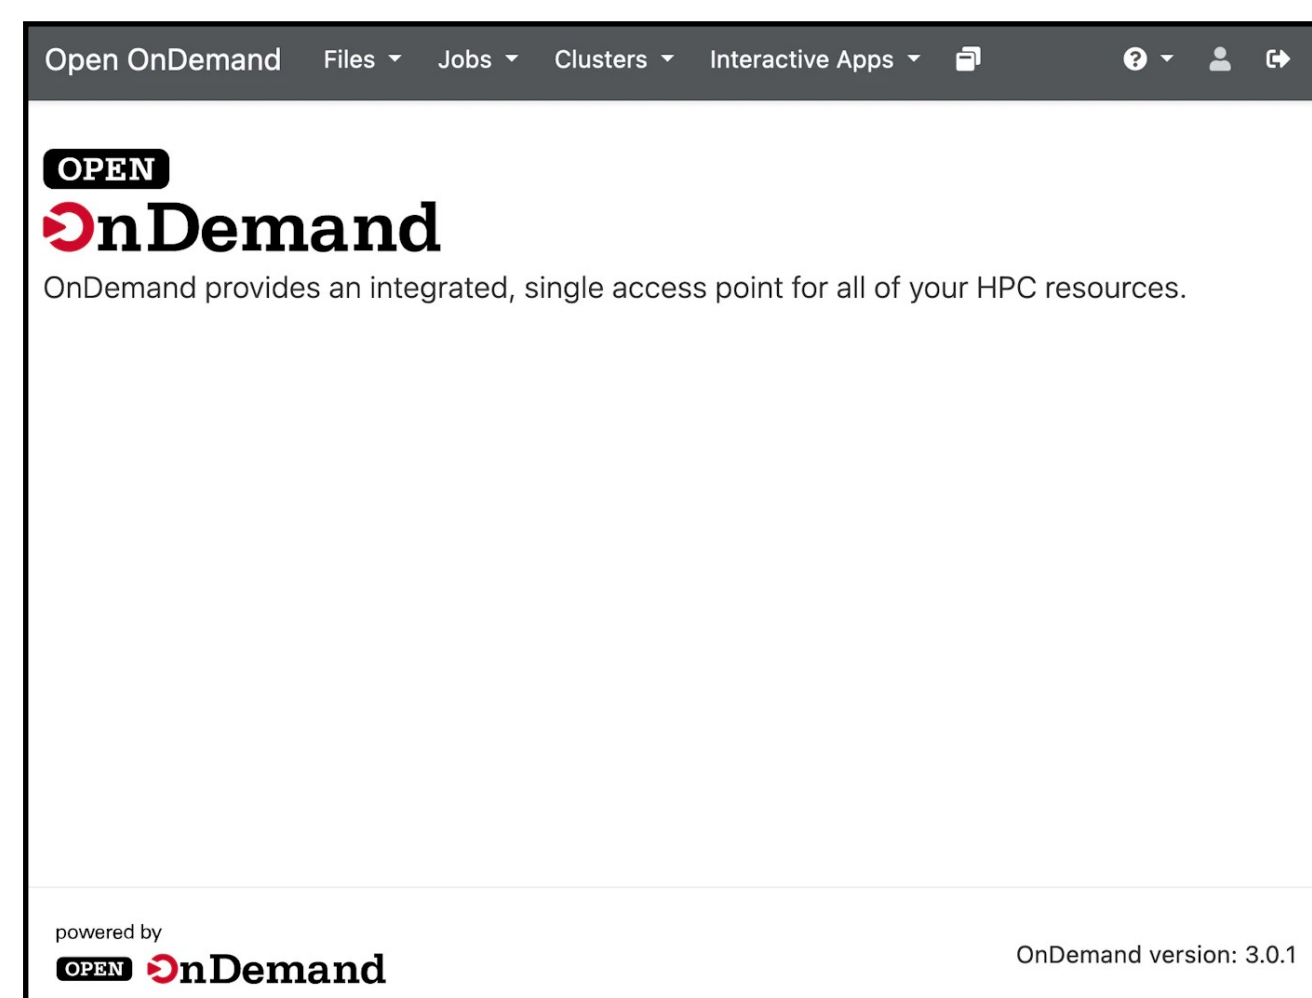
Open OnDemand Files Jobs Clusters Interactive Apps

OPEN
OnDemand

OnDemand provides an integrated, single access point for all of your HPC resources.

powered by
OPEN OnDemand

OnDemand version: 3.0.1